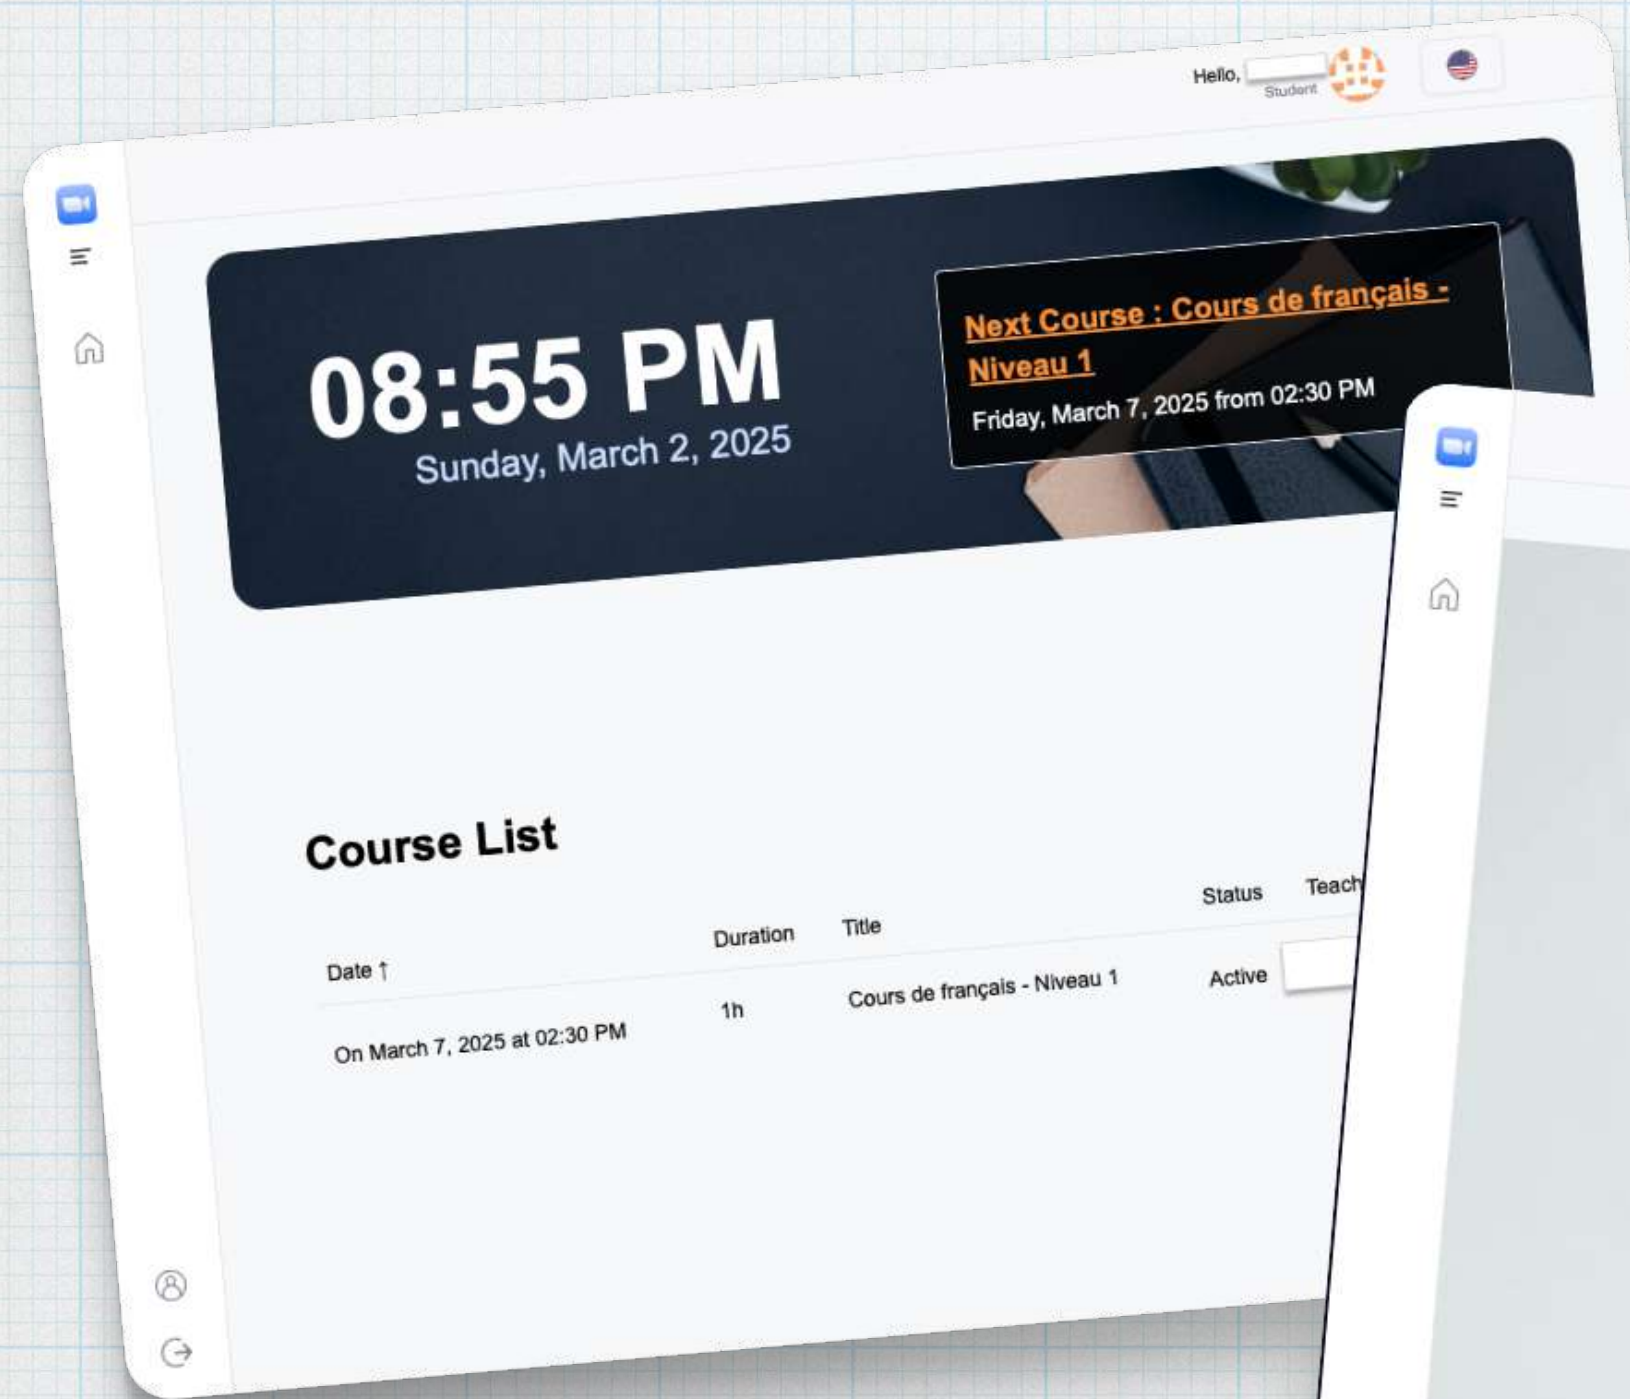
Hello,
Student

08:55 PM
Sunday, March 2, 2025

Next Course : Cours de français - Niveau 1
Friday, March 7, 2025 from 02:30 PM

Course List

| Date ↑ | Duration | Title | Status | Teach |
|---|---|---|---|---|
| On March 7, 2025 at 02:30 PM | 1h | Cours de français - Niveau 1 | Active | |